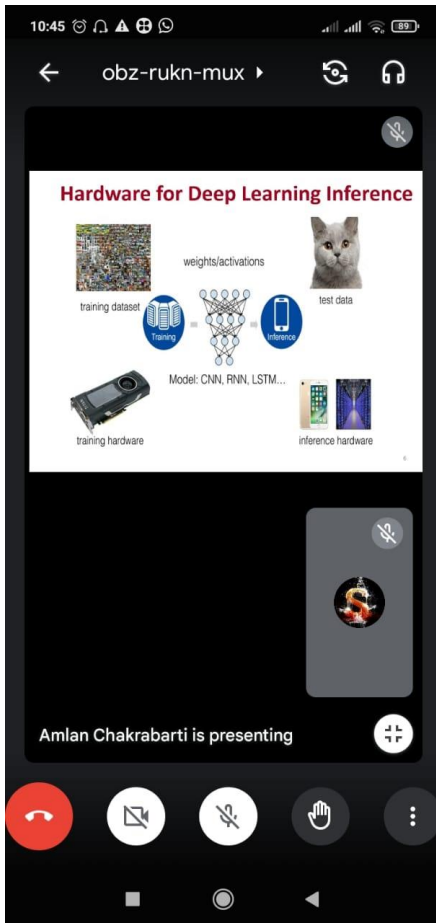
10:45 89

obz-rukn-mux

Hardware for Deep Learning Inference

weights/activations

training dataset

test data

Training

Inference

Model: CNN, RNN, LSTM...

training hardware

inference hardware

Amlan Chakrabarti is presenting